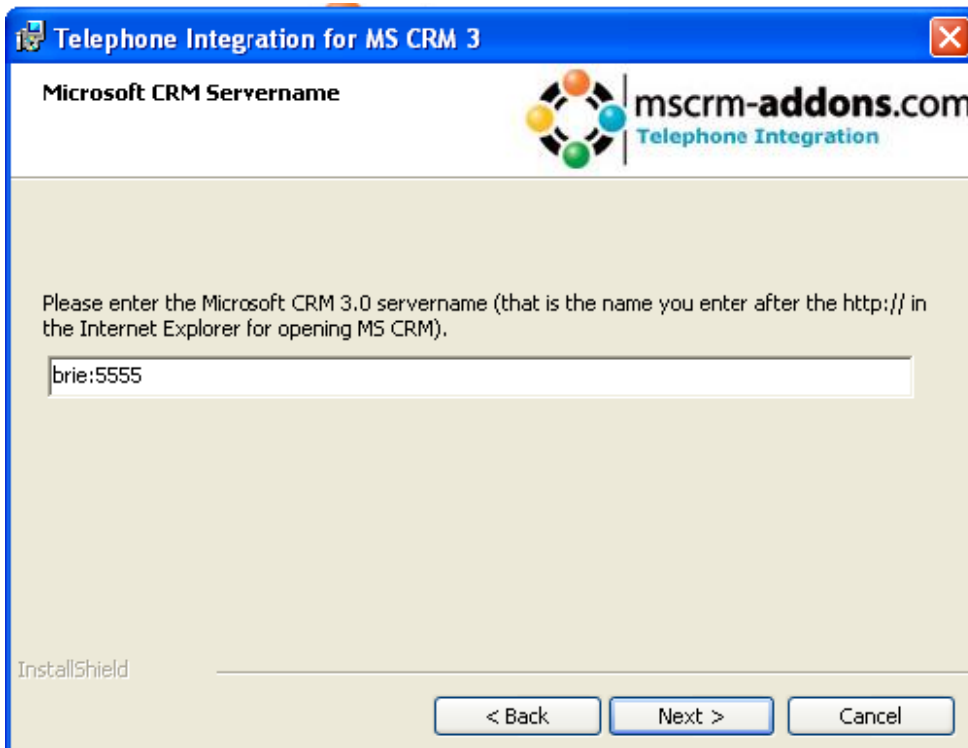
Telephone Integration for MS CRM 3

Microsoft CRM Servername

mscrm-addons.com
Telephone Integration

Please enter the Microsoft CRM 3.0 servername (that is the name you enter after the http:// in the Internet Explorer for opening MS CRM).

brie:5555

InstallShield

< Back
Next >
Cancel